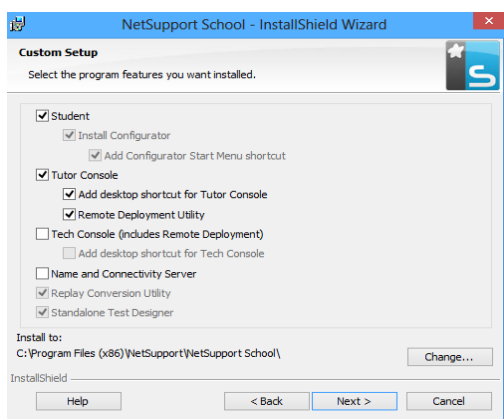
NetSupport School - InstallShield Wizard

Custom Setup

Select the program features you want installed.

Student

Install Configurator

Add Configurator Start Menu shortcut

Tutor Console

Add desktop shortcut for Tutor Console

Remote Deployment Utility

Tech Console (includes Remote Deployment)

Add desktop shortcut for Tech Console

Name and Connectivity Server

Replay Conversion Utility

Standalone Test Designer

Install to:
C:\Program Files (x86)\NetSupport\NetSupport School\

Change...

InstallShield

Help

< Back

Next >

Cancel